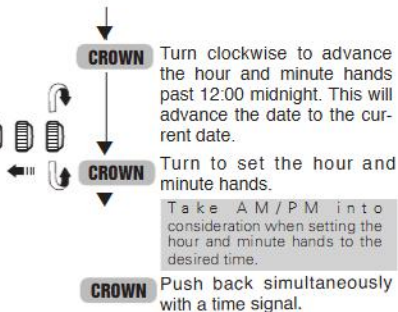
CROWN Turn clockwise to advance the hour and minute hands past 12:00 midnight. This will advance the date to the current date.

CROWN Turn to set the hour and minute hands.

Take AM/PM into consideration when setting the hour and minute hands to the desired time.

CROWN Push back simultaneously with a time signal.